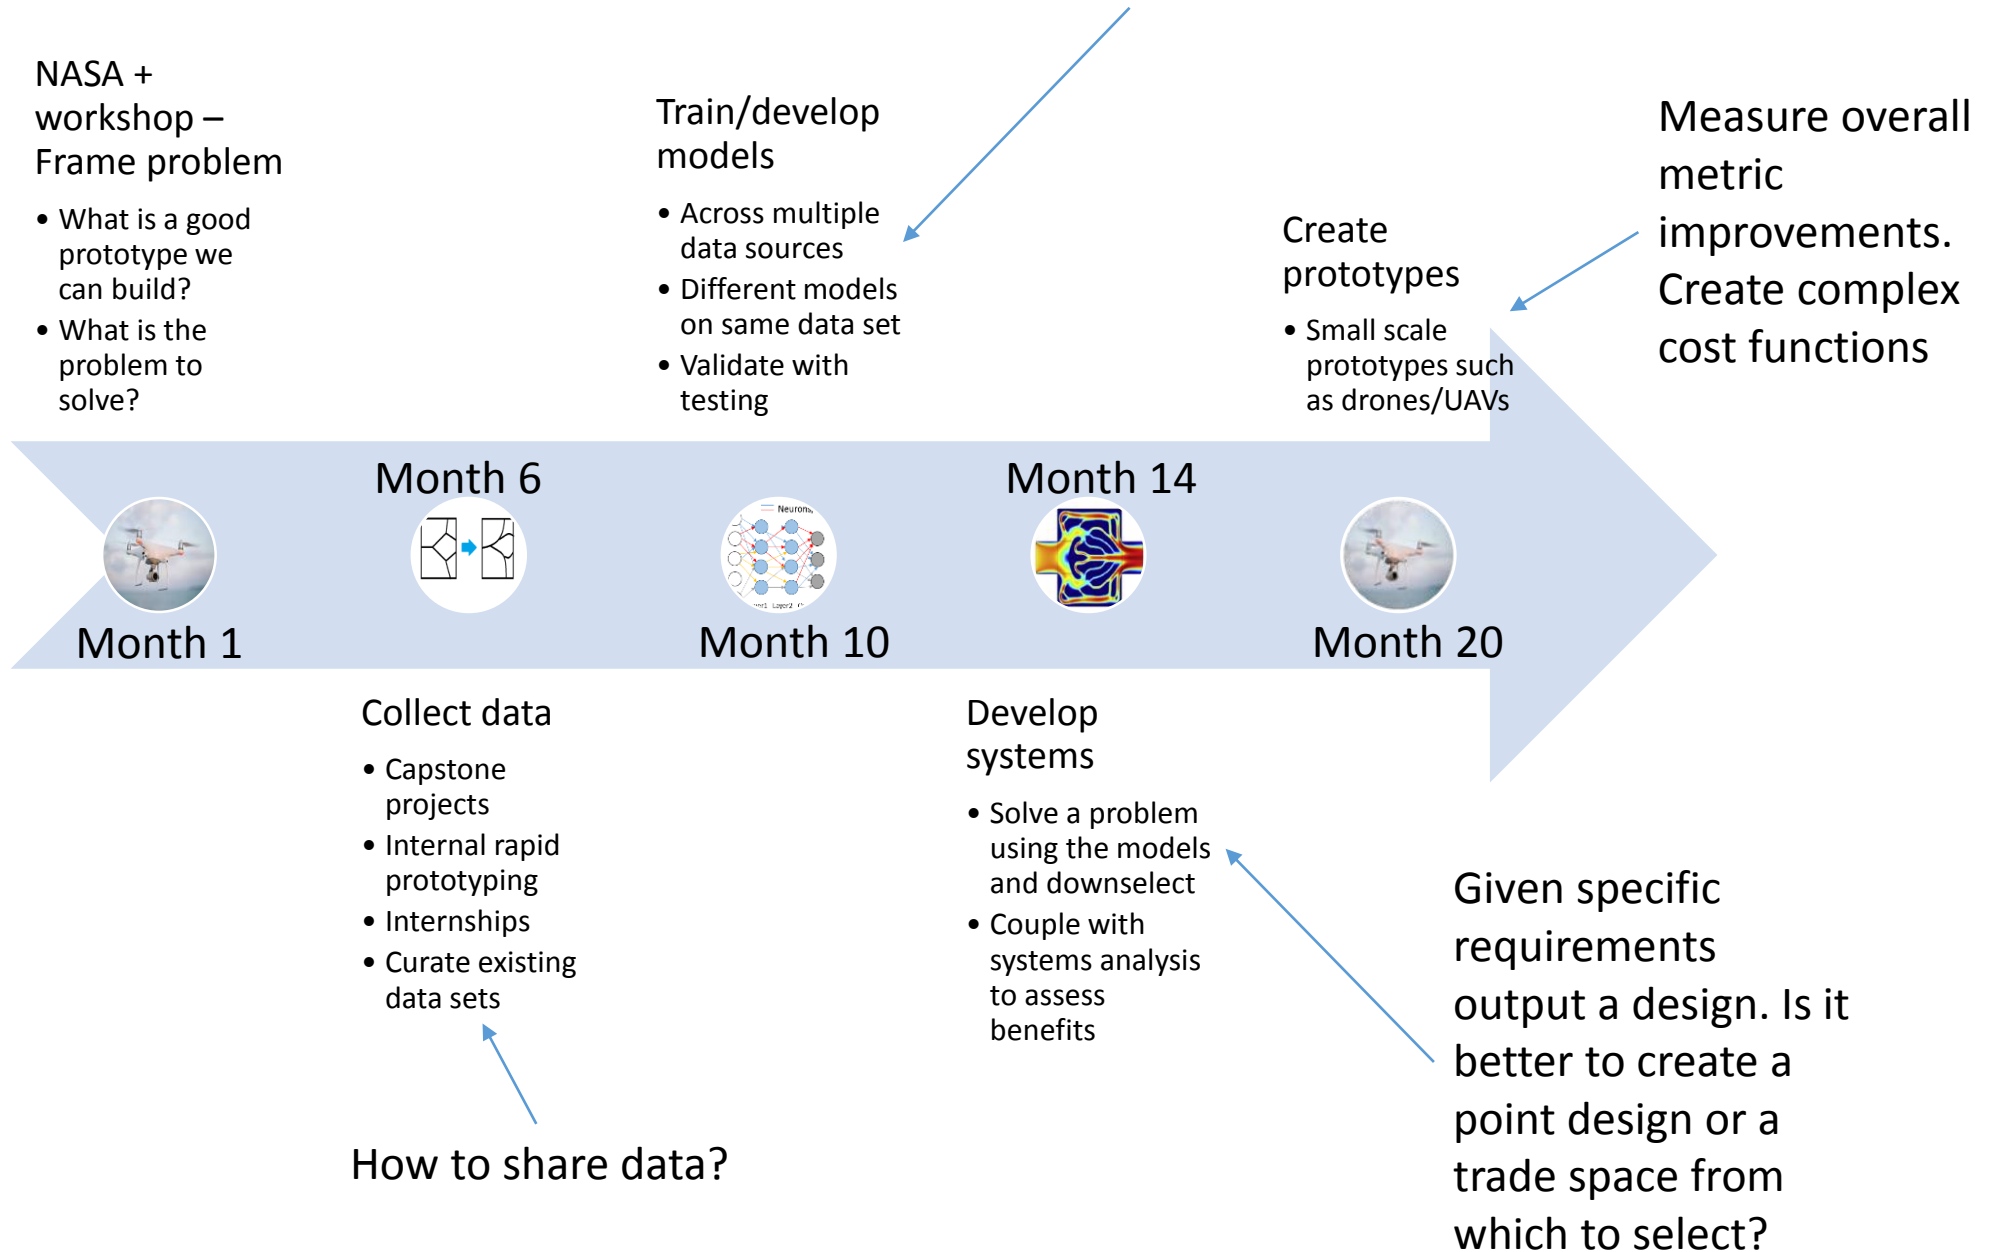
NASA + workshop – Frame problem

- What is a good prototype we can build?
- What is the problem to solve?

Train/develop models

- Across multiple data sources
- Different models on same data set
- Validate with testing

Create prototypes

- Small scale prototypes such as drones/UAVs

Measure overall metric improvements. Create complex cost functions

Month 6

Month 14

Neurons

Month 1

Month 10

Month 20

Collect data

- Capstone projects
- Internal rapid prototyping
- Internships
- Curate existing data sets

Develop systems

- Solve a problem using the models and downselect
- Couple with systems analysis to assess benefits

Given specific requirements output a design. Is it better to create a point design or a trade space from which to select?

How to share data?